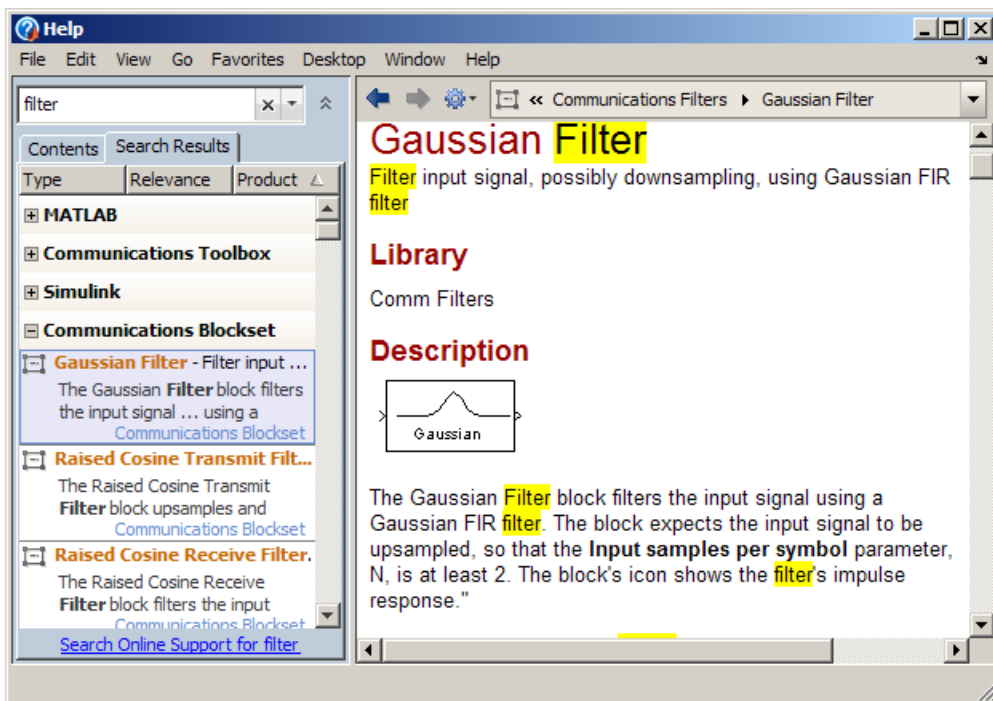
Help

File Edit View Go Favorites Desktop Window Help

filter

Contents Search Results

| Type | Relevance | Product |
|---|---|---|

MATLAB

Communications Toolbox

Simulink

Communications Blockset

Gaussian Filter - Filter input ...
The Gaussian Filter block filters the input signal ... using a
Communications Blockset

Raised Cosine Transmit Filt...
The Raised Cosine Transmit Filter block upsamples and
Communications Blockset

Raised Cosine Receive Filter.
The Raised Cosine Receive Filter block filters the input
Communications Blockset

Search Online Support for filter

« Communications Filters ▸ Gaussian Filter

Gaussian Filter

Filter input signal, possibly downsampling, using Gaussian FIR filter

Library

Comm Filters

Description

Gaussian

The Gaussian Filter block filters the input signal using a Gaussian FIR filter. The block expects the input signal to be upsampled, so that the **Input samples per symbol** parameter, N, is at least 2. The block's icon shows the filter's impulse response."